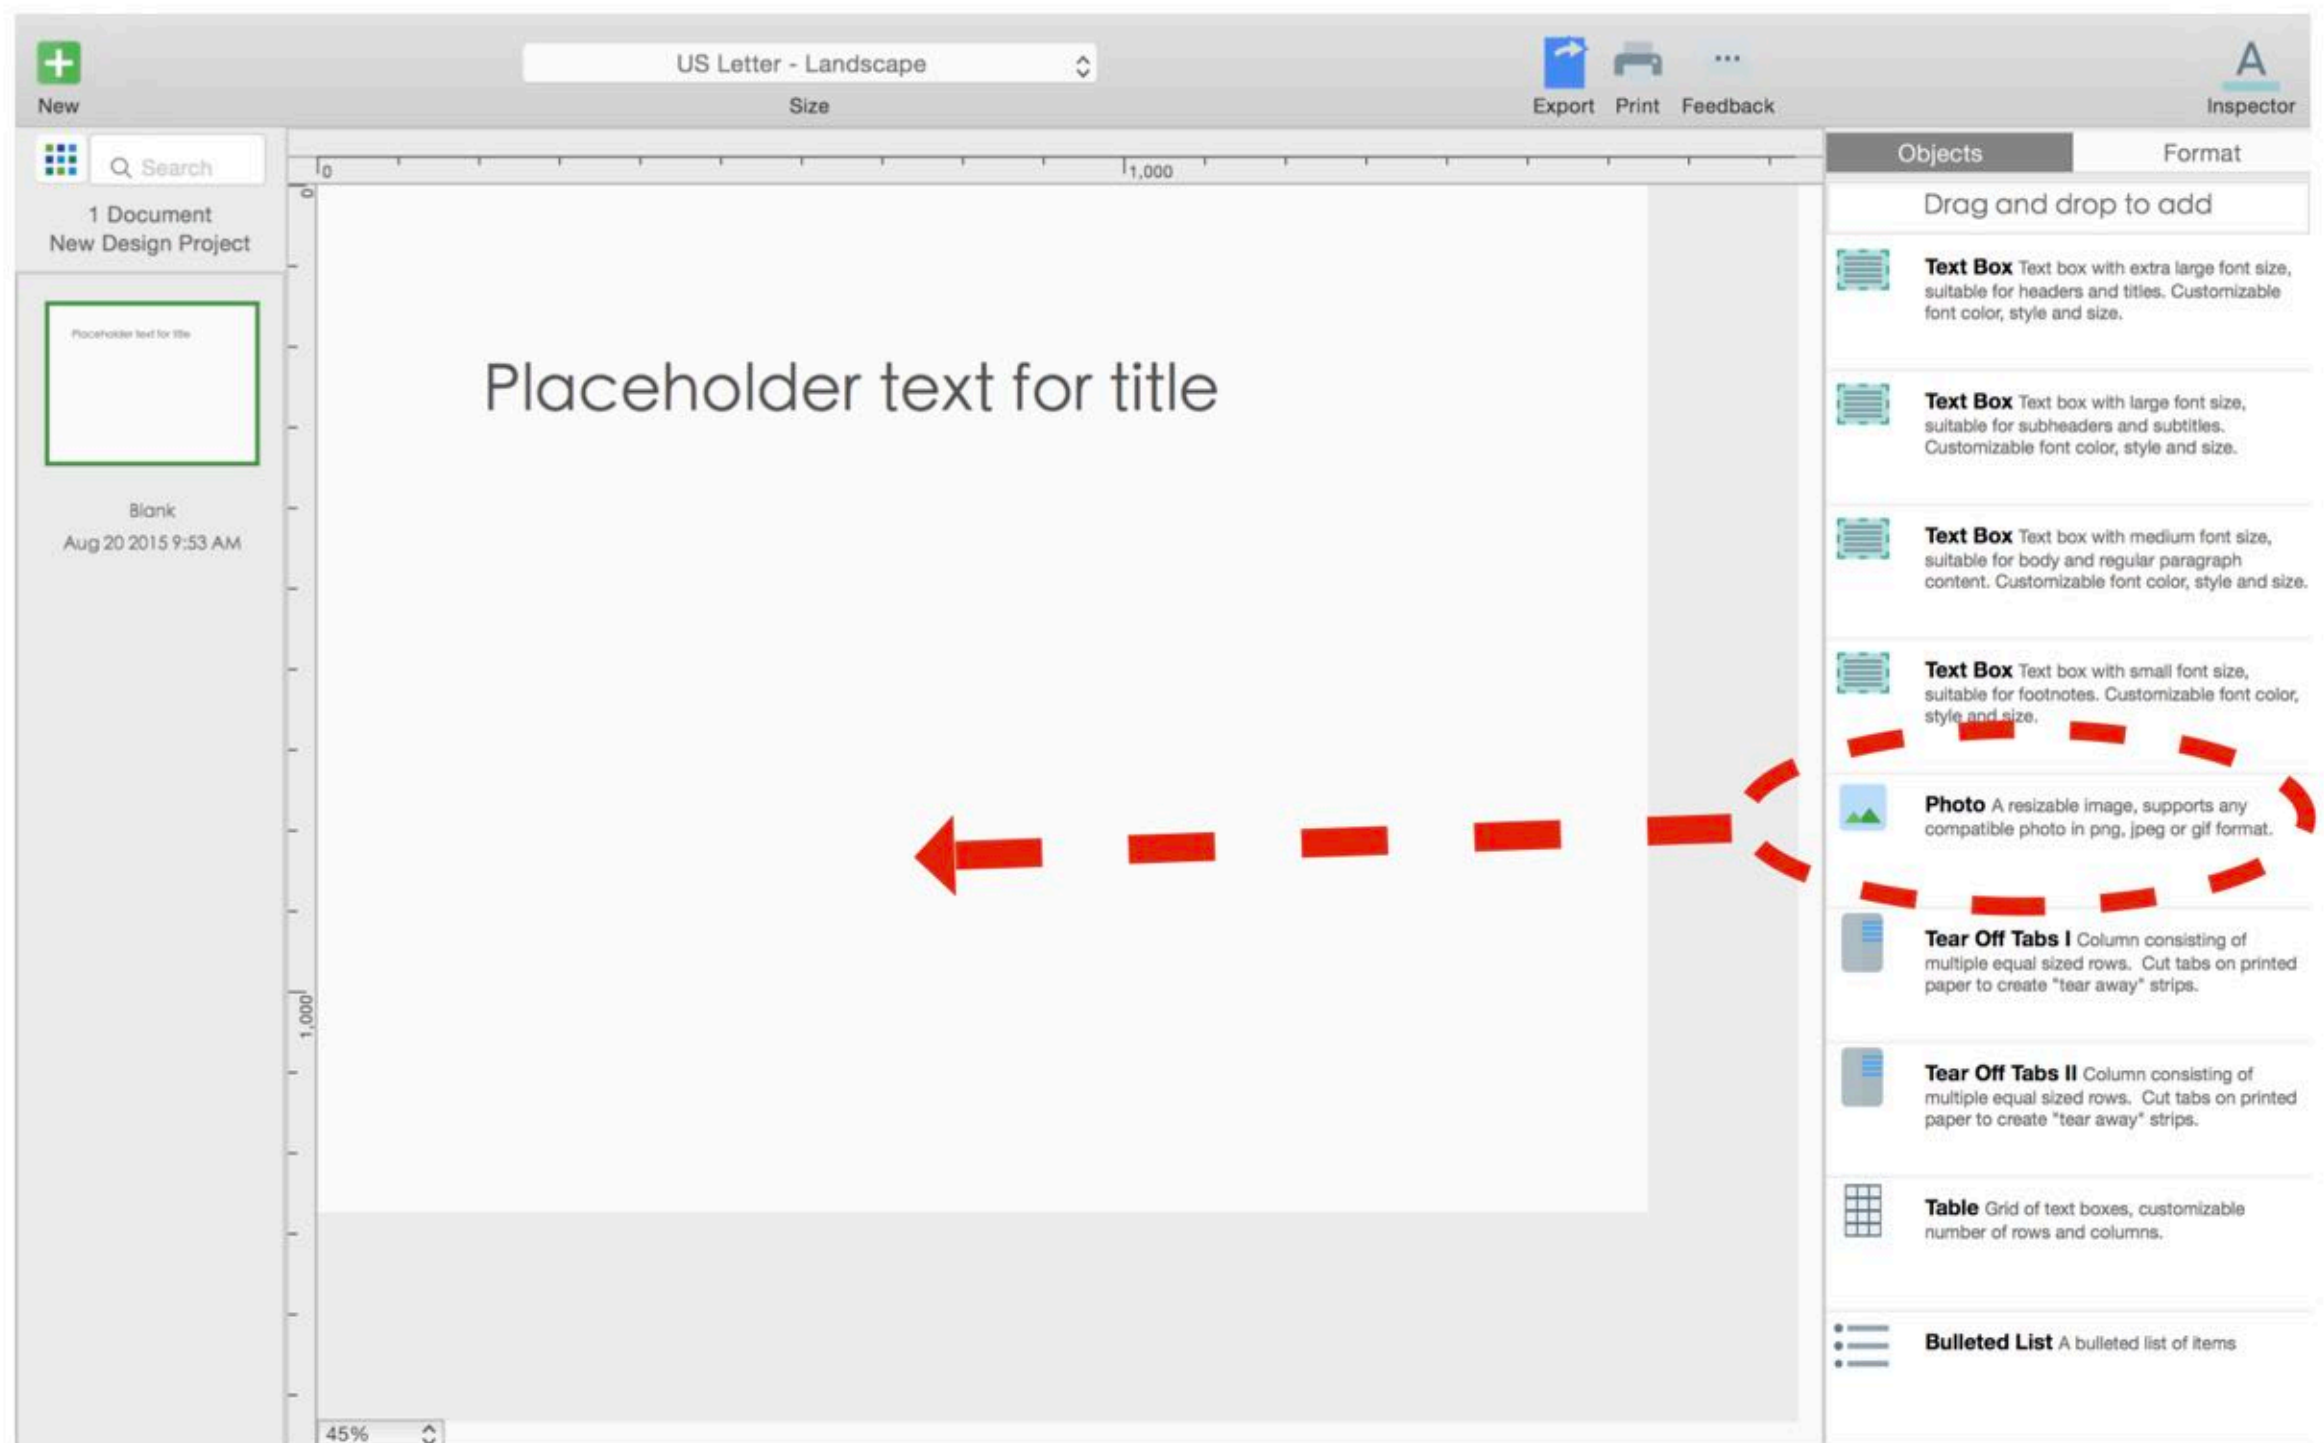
New

US Letter - Landscape

Size

Export Print Feedback

Inspector

Search

1 Document
New Design Project

Placeholder text for title

Blank
Aug 20 2015 9:53 AM

0 1,000

0

1,000

Placeholder text for title

45%

Objects Format

Drag and drop to add

**Text Box** Text box with extra large font size, suitable for headers and titles. Customizable font color, style and size.

**Text Box** Text box with large font size, suitable for subheaders and subtitles. Customizable font color, style and size.

**Text Box** Text box with medium font size, suitable for body and regular paragraph content. Customizable font color, style and size.

**Text Box** Text box with small font size, suitable for footnotes. Customizable font color, style and size.

**Photo** A resizable image, supports any compatible photo in png, jpeg or gif format.

**Tear Off Tabs I** Column consisting of multiple equal sized rows. Cut tabs on printed paper to create "tear away" strips.

**Tear Off Tabs II** Column consisting of multiple equal sized rows. Cut tabs on printed paper to create "tear away" strips.

**Table** Grid of text boxes, customizable number of rows and columns.

**Bulleted List** A bulleted list of items